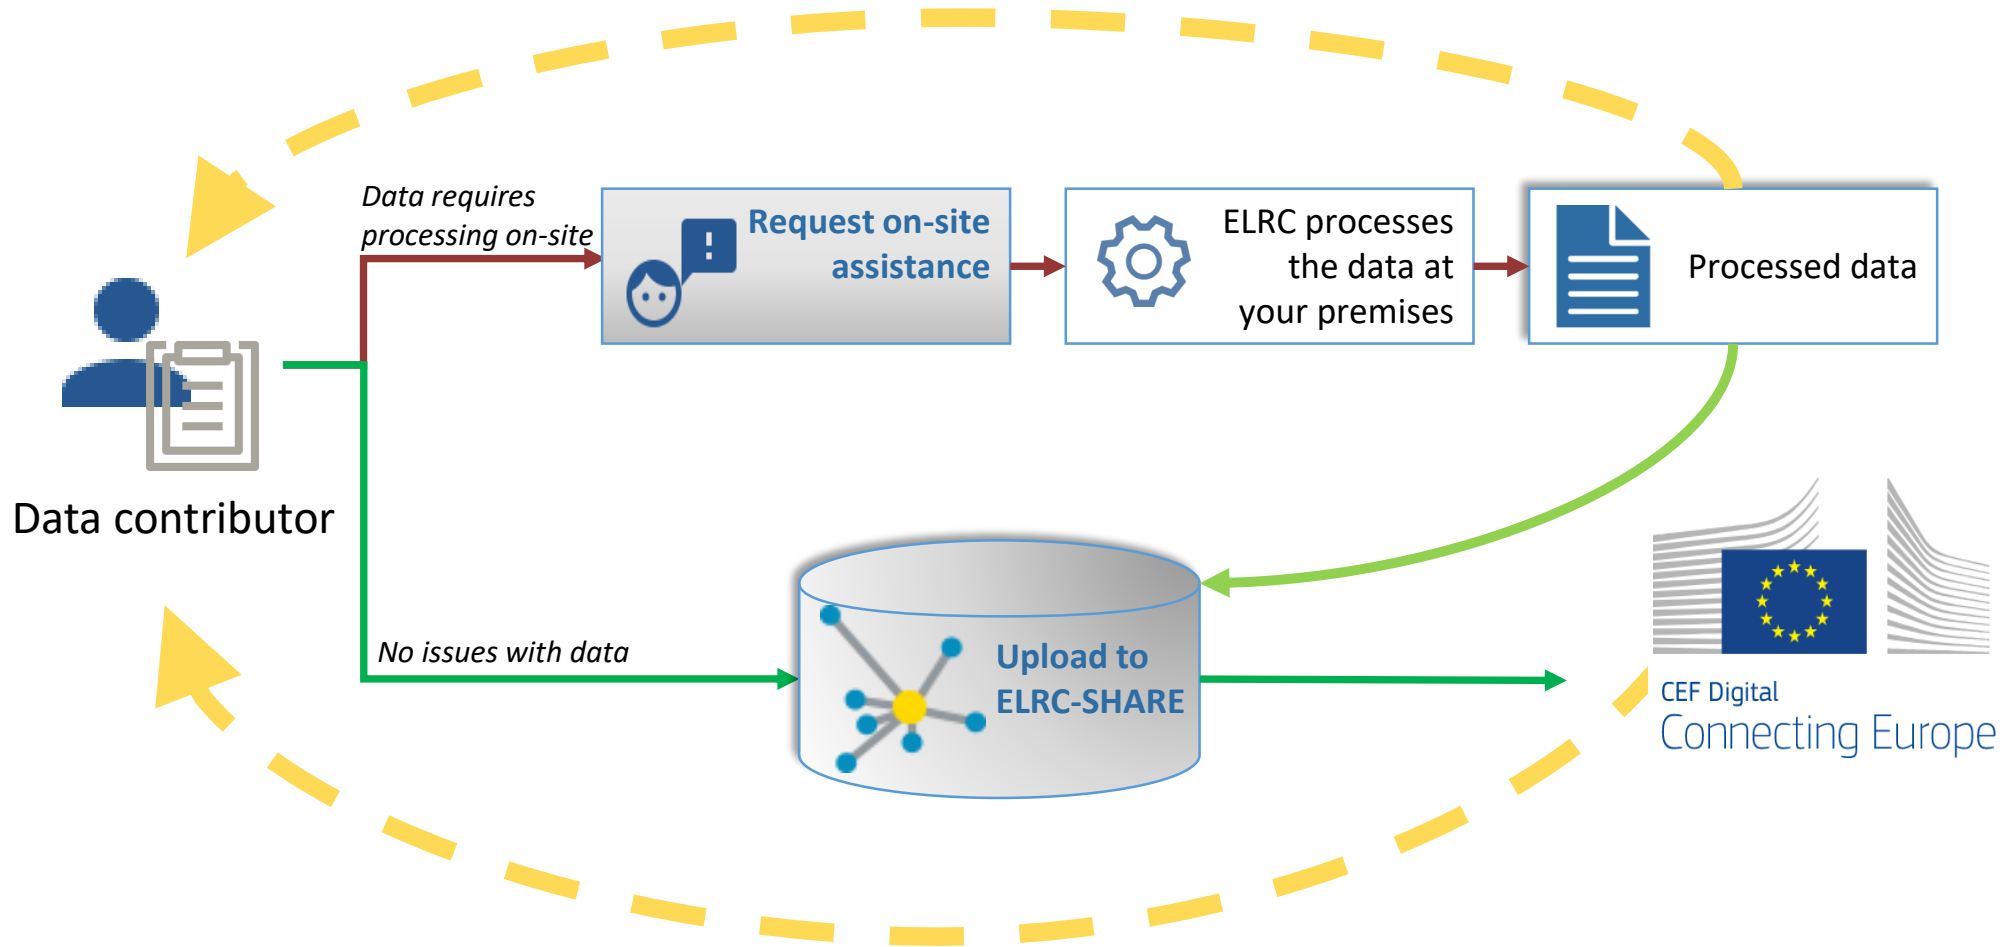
Data requires processing on-site

Request on-site assistance

ELRC processes the data at your premises

Processed data

Data contributor

No issues with data

Upload to ELRC-SHARE

CEF Digital
Connecting Europe